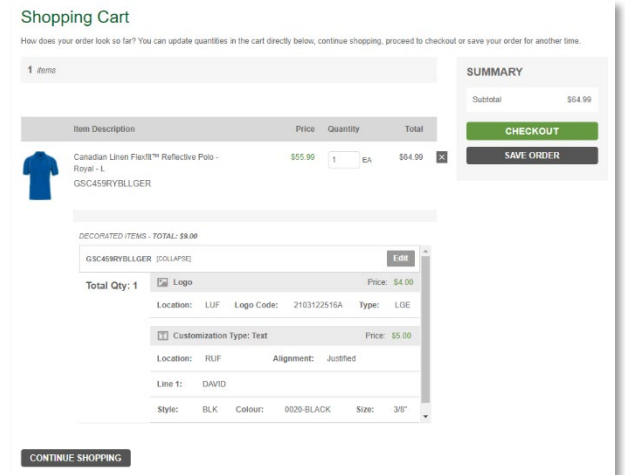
Shopping Cart

How does your order look so far? You can update quantities in the cart directly below, continue shopping, proceed to checkout or save your order for another time.

1 items

SUMMARY

Subtotal $64.99

CHECKOUT

SAVE ORDER

| Item Description | Price | Quantity | Total |
|---|---|---|---|
| Canadian Linen Flexfit™ Reflective Polo - Royal - L GSC459RYBLLGER | $55.99 | 1 EA | $64.99 |

DECORATED ITEMS - TOTAL: $9.00

GSC459RYBLLGER [COLLAPSE] Edit

Total Qty: 1

Logo Price: $4.00

Location: LUF Logo Code: 2103122516A Type: LGE

Customization Type: Text Price: $5.00

Location: RUF Alignment: Justified

Line 1: DAVID

Style: BLK Colour: 0020-BLACK Size: 3/8"

CONTINUE SHOPPING